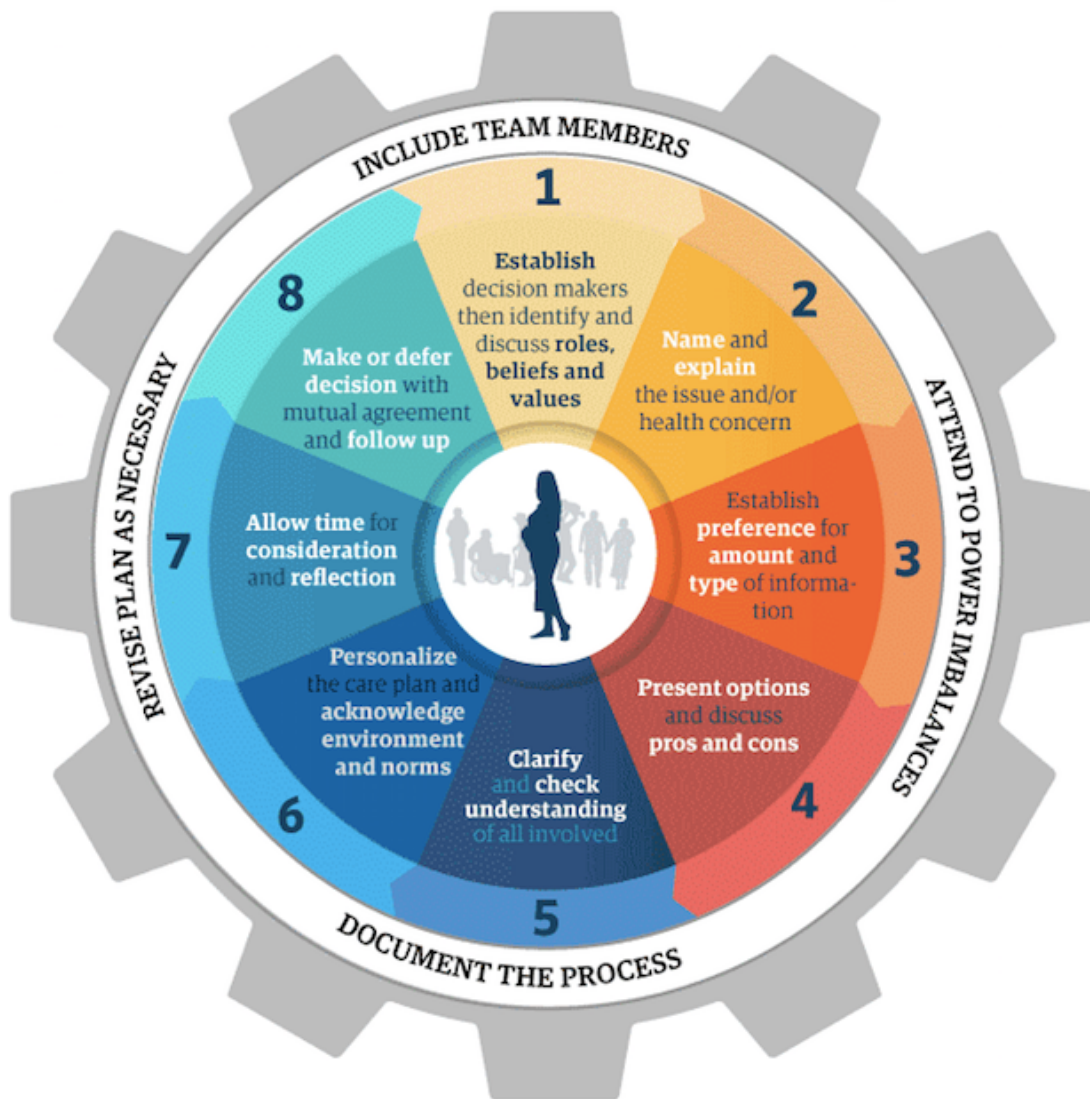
INCLUDE TEAM MEMBERS

1

Establish decision makers then identify and discuss roles, beliefs and values

2

Name and explain the issue and/or health concern

ATTEND TO POWER IMBALANCES

3

Establish preference for amount and type of information

4

Present options and discuss pros and cons

5

Clarify and check understanding of all involved

DOCUMENT THE PROCESS

6

Personalize the care plan and acknowledge environment and norms

7

Allow time for consideration and reflection

8

Make or defer decision with mutual agreement and follow up

REVISE PLAN AS NECESSARY